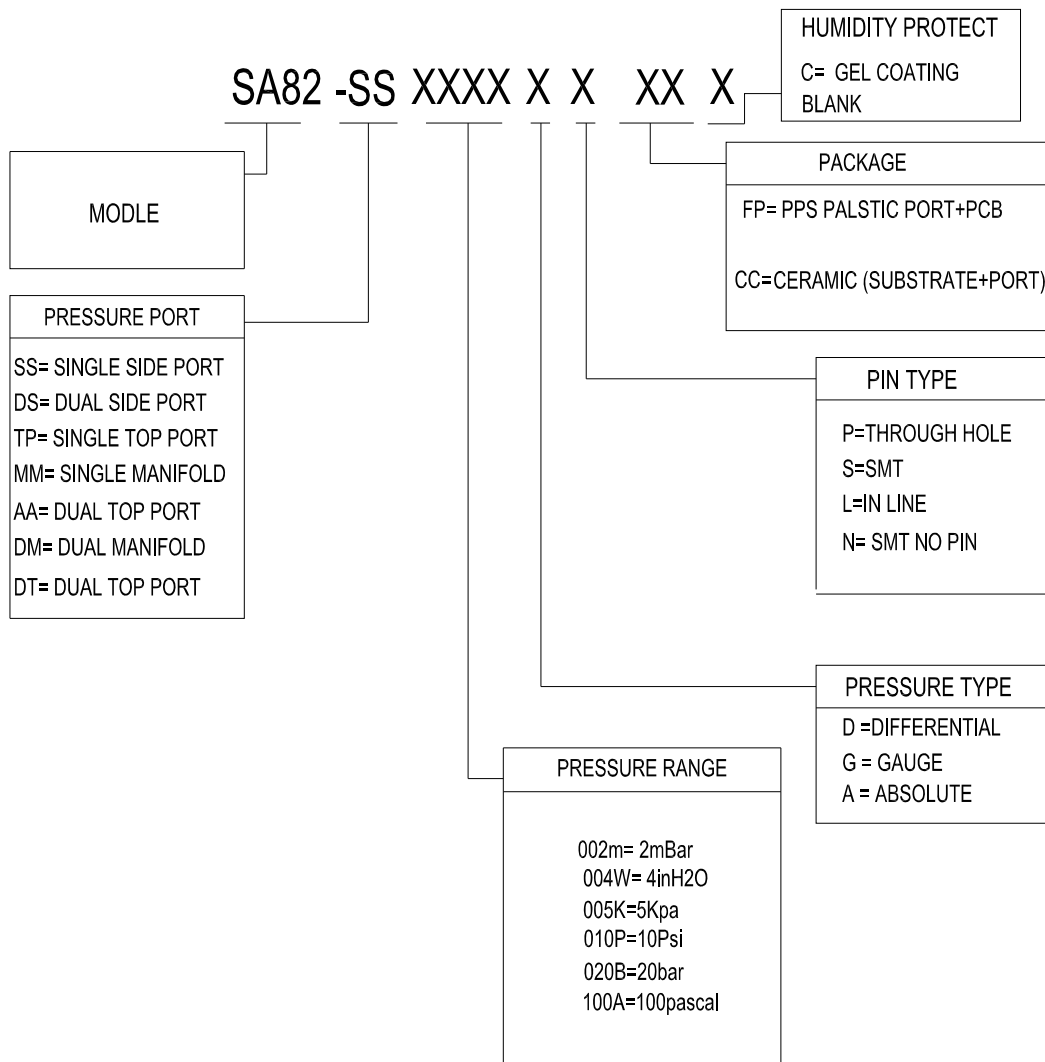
SA82 -SS XXXX X X XX X

HUMIDITY PROTECT
C= GEL COATING
BLANK

MODLE

PACKAGE
FP= PPS PALSTIC PORT+PCB
CC=CERAMIC (SUBSTRATE+PORT)

PRESSURE PORT
SS= SINGLE SIDE PORT
DS= DUAL SIDE PORT
TP= SINGLE TOP PORT
MM= SINGLE MANIFOLD
AA= DUAL TOP PORT
DM= DUAL MANIFOLD
DT= DUAL TOP PORT

PIN TYPE
P=THROUGH HOLE
S=SMT
L=IN LINE
N= SMT NO PIN

PRESSURE TYPE
D =DIFFERENTIAL
G = GAUGE
A = ABSOLUTE

PRESSURE RANGE
002m= 2mBar
004W= 4inH2O
005K=5Kpa
010P=10Psi
020B=20bar
100A=100pascal